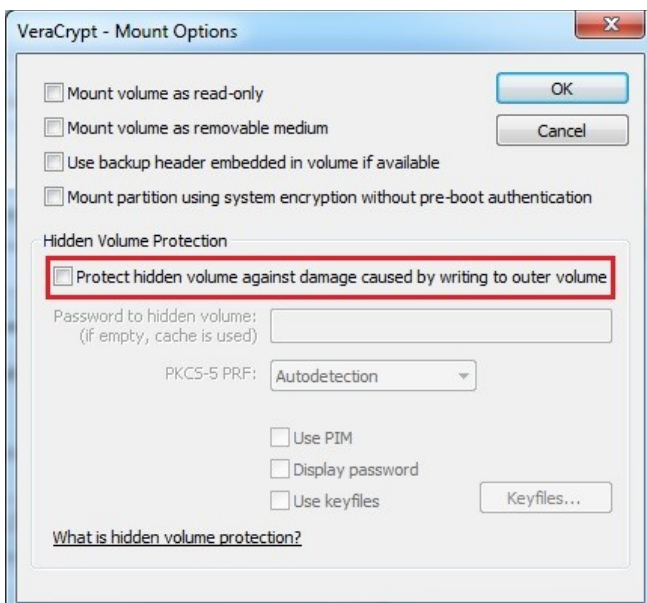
VeraCrypt - Mount Options

Mount volume as read-only
Mount volume as removable medium
Use backup header embedded in volume if available
Mount partition using system encryption without pre-boot authentication

OK
Cancel

Hidden Volume Protection
Protect hidden volume against damage caused by writing to outer volume
Password to hidden volume: (if empty, cache is used)
PKCS-5 PRF: Autodetection
Use PIM
Display password
Use keyfiles
Keyfiles...
What is hidden volume protection?